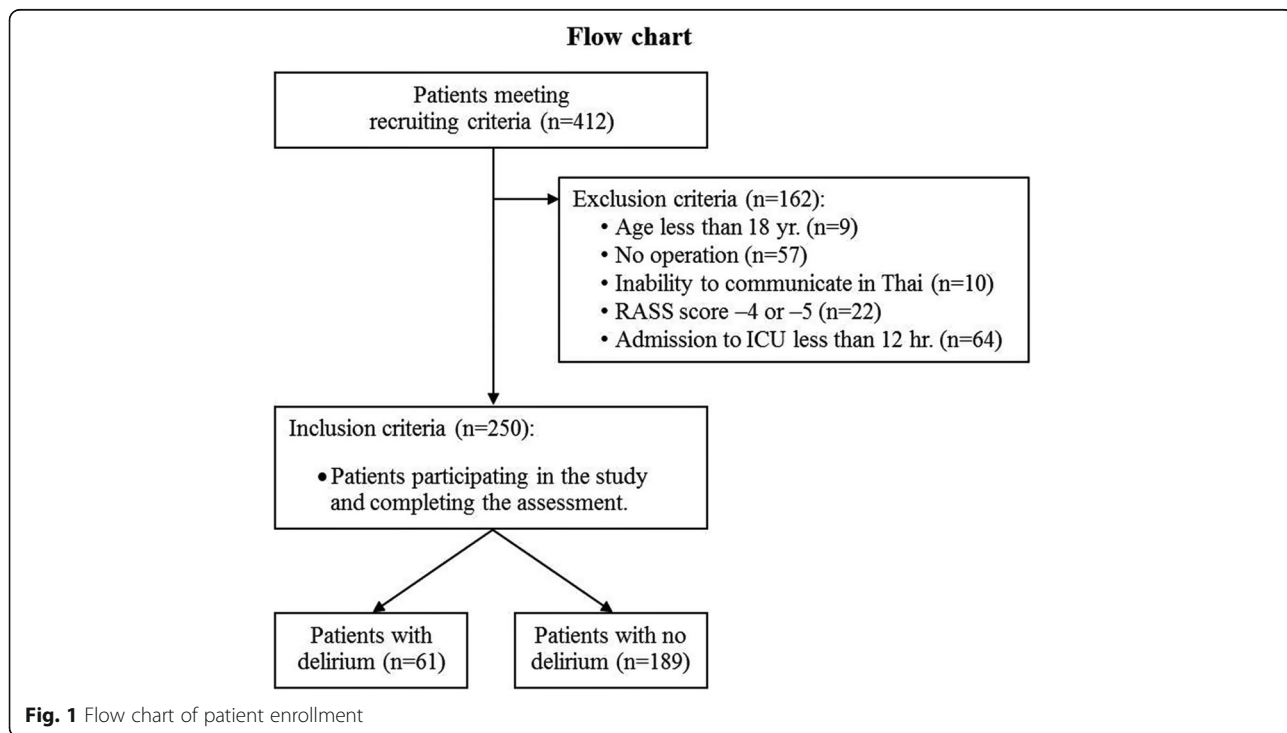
Flow chart

Patients meeting recruiting criteria (n=412)

Exclusion criteria (n=162):
• Age less than 18 yr. (n=9)
• No operation (n=57)
• Inability to communicate in Thai (n=10)
• RASS score –4 or –5 (n=22)
• Admission to ICU less than 12 hr. (n=64)

Inclusion criteria (n=250):
• Patients participating in the study and completing the assessment.

Patients with delirium (n=61)

Patients with no delirium (n=189)

Fig. 1 Flow chart of patient enrollment